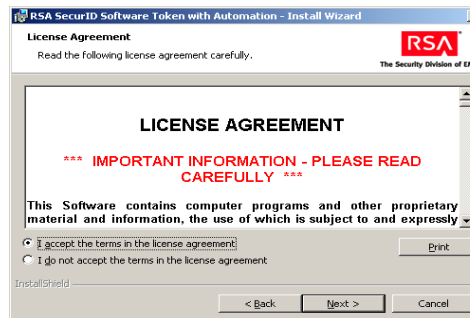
RSA SecurID Software Token with Automation - Install Wizard

License Agreement

Read the following license agreement carefully.

RSA

The Security Division of E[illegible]

LICENSE AGREEMENT

*** IMPORTANT INFORMATION - PLEASE READ CAREFULLY ***

This Software contains computer programs and other proprietary material and information, the use of which is subject to and expressly

I accept the terms in the license agreement

I do not accept the terms in the license agreement

Print

InstallShield

< Back

Next >

Cancel